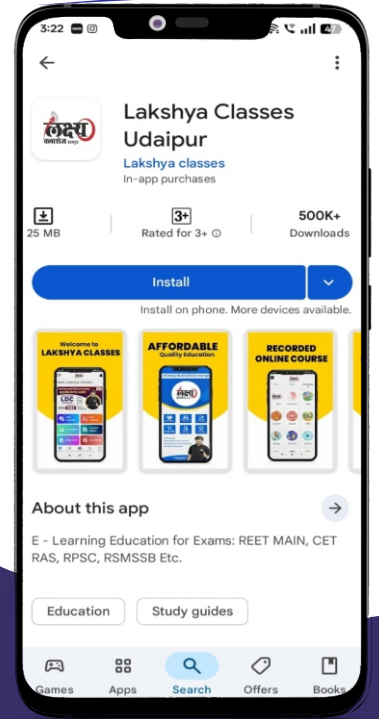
3:22

Lakshya Classes Udaipur

Lakshya classes

In-app purchases

25 MB

3+

Rated for 3+

500K+

Downloads

Install

Install on phone. More devices available.

Welcome to LAKSHYA CLASSES

AFFORDABLE Quality Education

RECORDED ONLINE COURSE

About this app

E - Learning Education for Exams: REET MAIN, CET RAS, RPSC, RSMSSB Etc.

Education

Study guides

Games

Apps

Search

Offers

Books